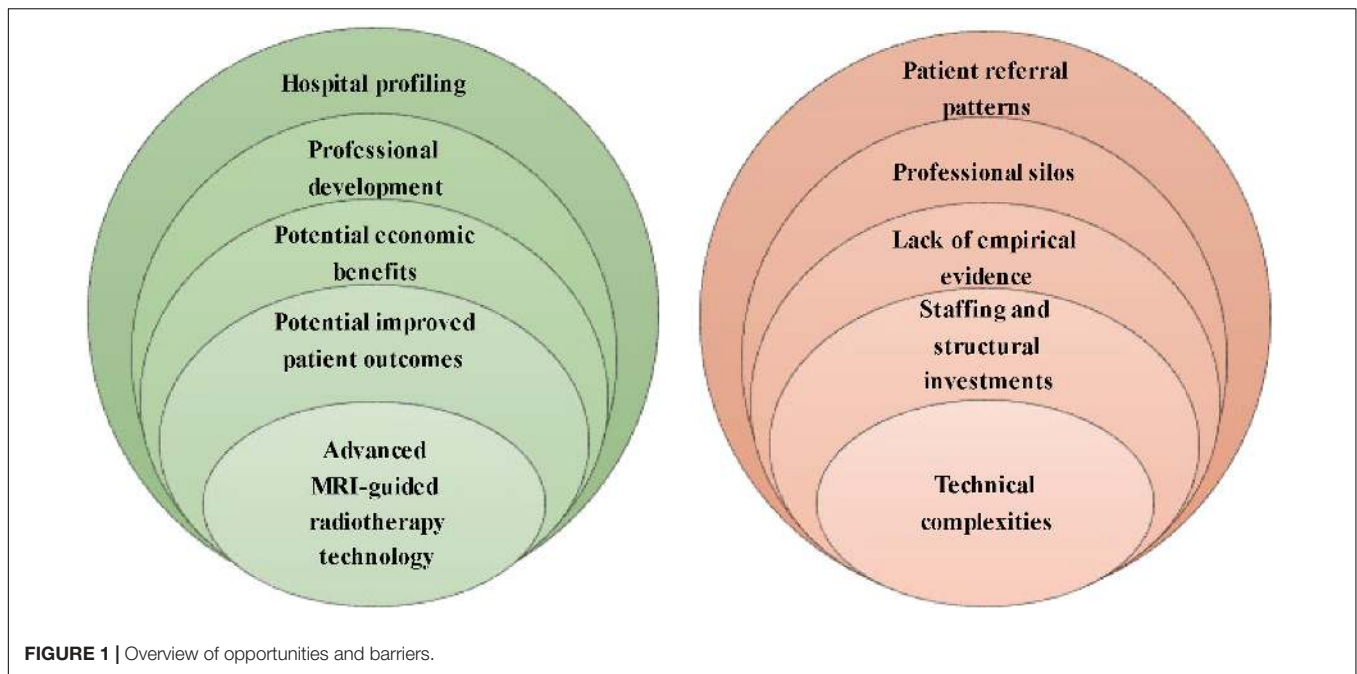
Hospital profiling

Professional development

Potential economic benefits

Potential improved patient outcomes

Advanced MRI-guided radiotherapy technology

Patient referral patterns

Professional silos

Lack of empirical evidence

Staffing and structural investments

Technical complexities

FIGURE 1 | Overview of opportunities and barriers.